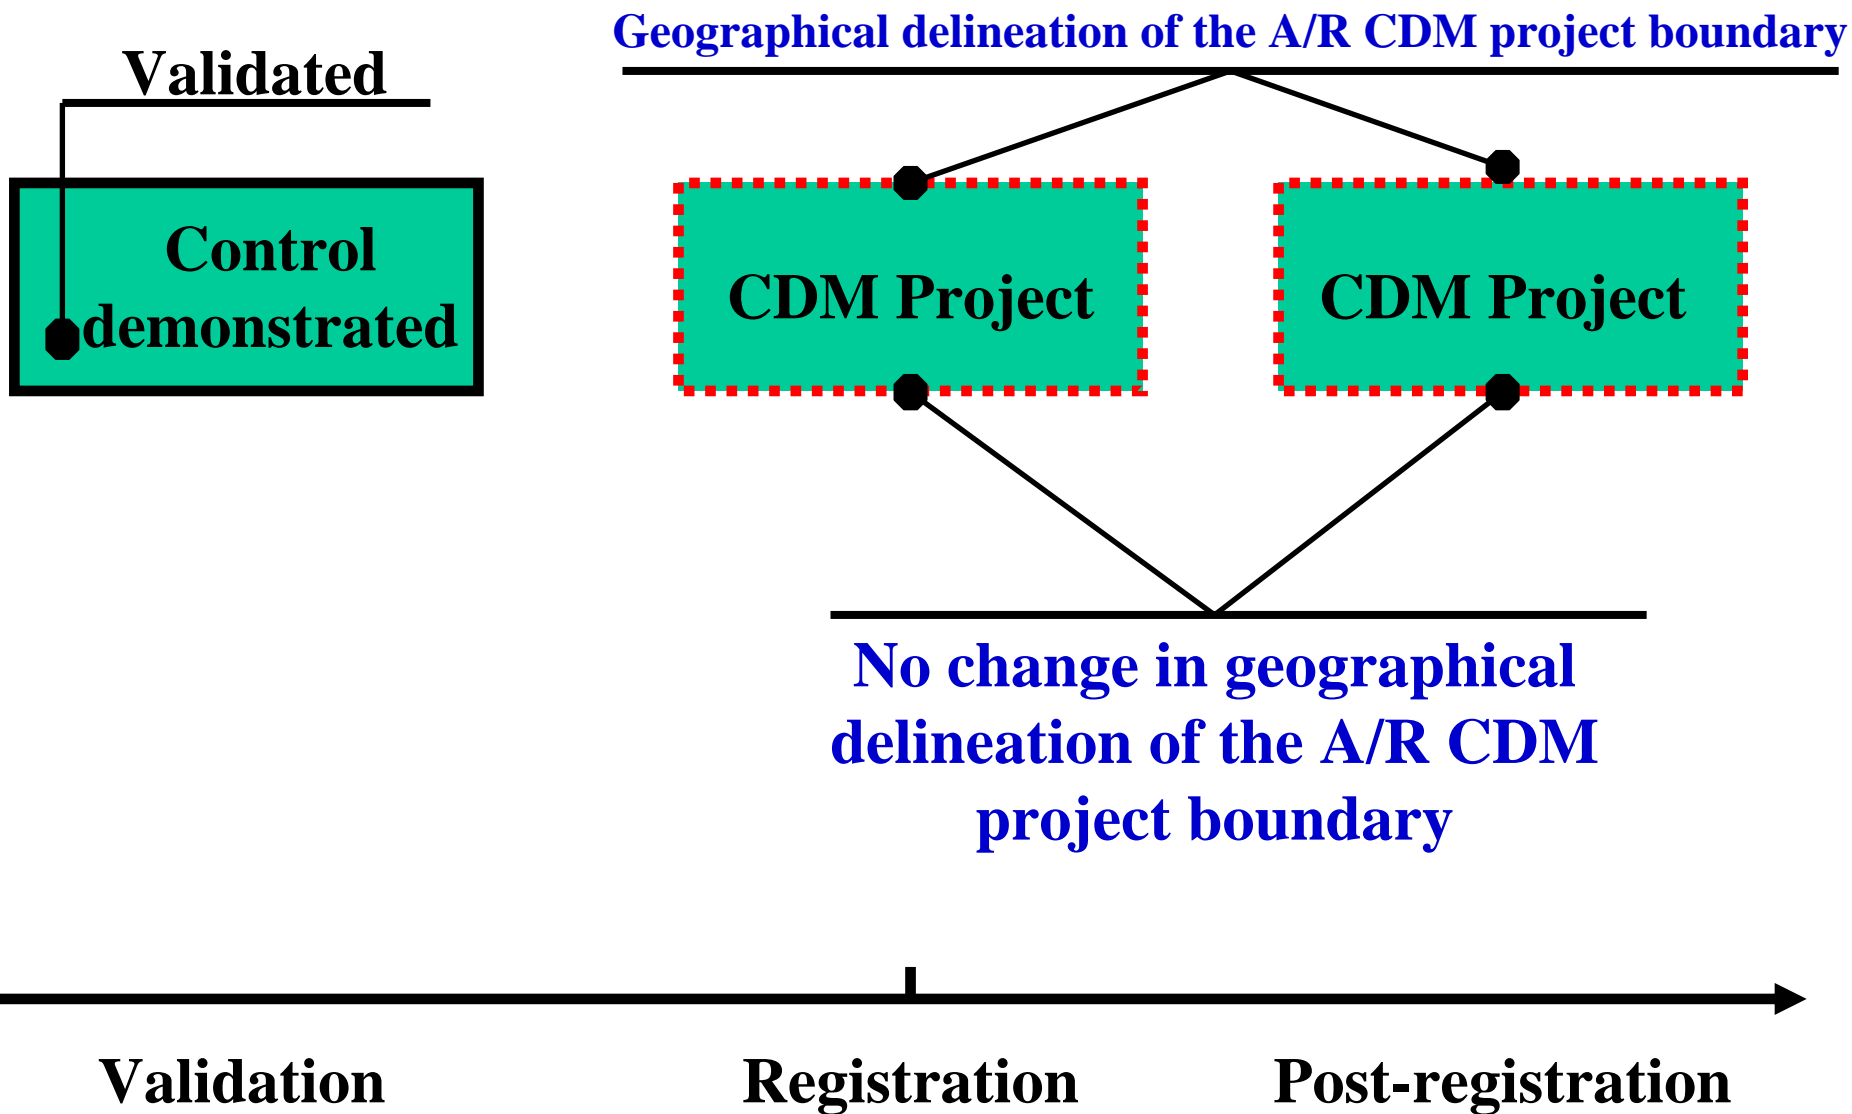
Validated

Control demonstrated

Geographical delineation of the A/R CDM project boundary

CDM Project

CDM Project

No change in geographical delineation of the A/R CDM project boundary

Validation

Registration

Post-registration